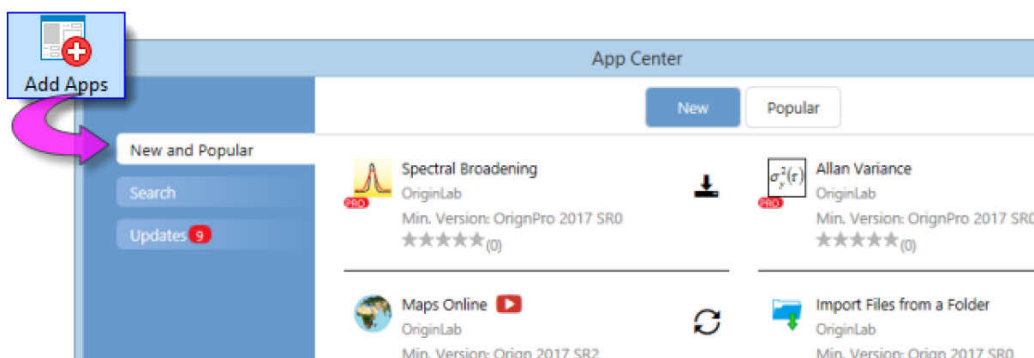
Add Apps

App Center

New

Popular

New and Popular

Search

Updates 9

PRO

Spectral Broadening

OriginLab

Min. Version: OrignPro 2017 SR0

★★★★★(0)

$\sigma_y^2(\tau)$

PRO

Allan Variance

OriginLab

Min. Version: OrignPro 2017 SR0

★★★★★(0)

Maps Online

OriginLab

Min. Version: Orign 2017 SR2

Import Files from a Folder

OriginLab

Min. Version: Orign 2017 SR0